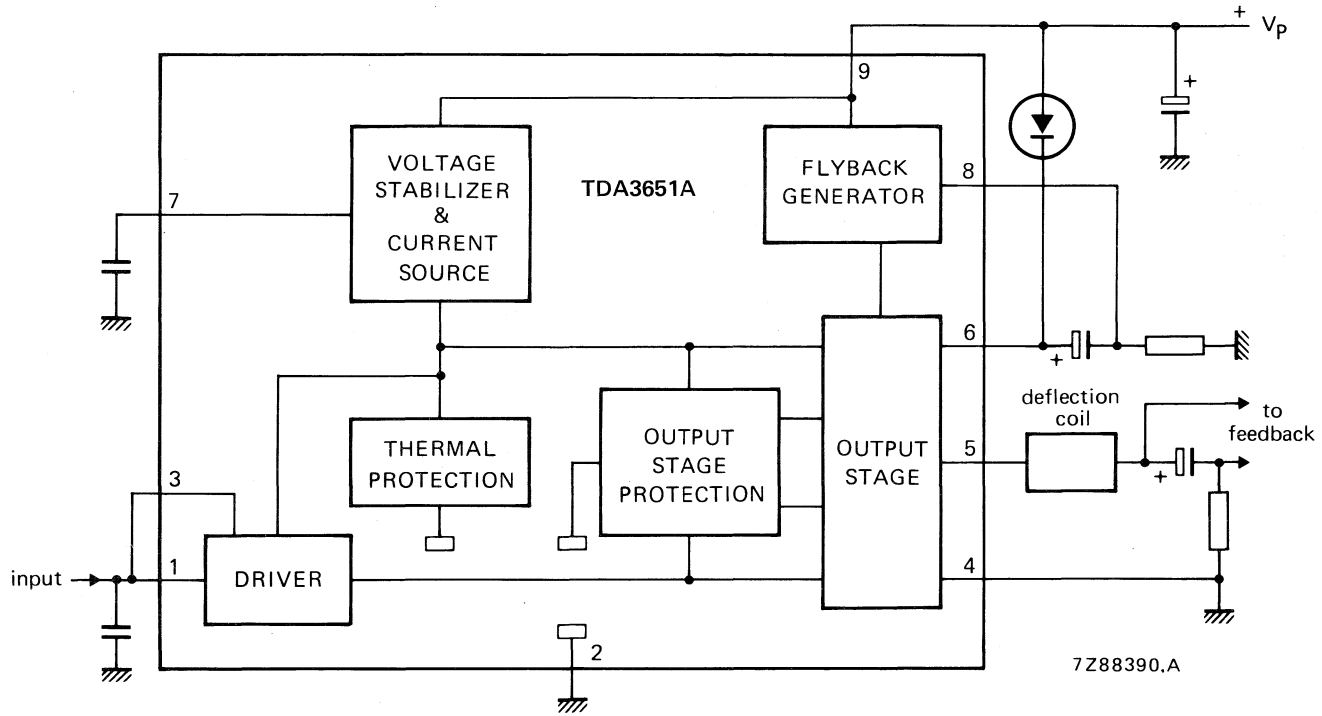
+ $V_P$

9

+

VOLTAGE STABILIZER & CURRENT SOURCE

TDA3651A

FLYBACK GENERATOR

8

7

6

+

deflection coil

to feedback

THERMAL PROTECTION

OUTPUT STAGE PROTECTION

OUTPUT STAGE

5

+

3

input

1

DRIVER

4

2

7Z88390.A